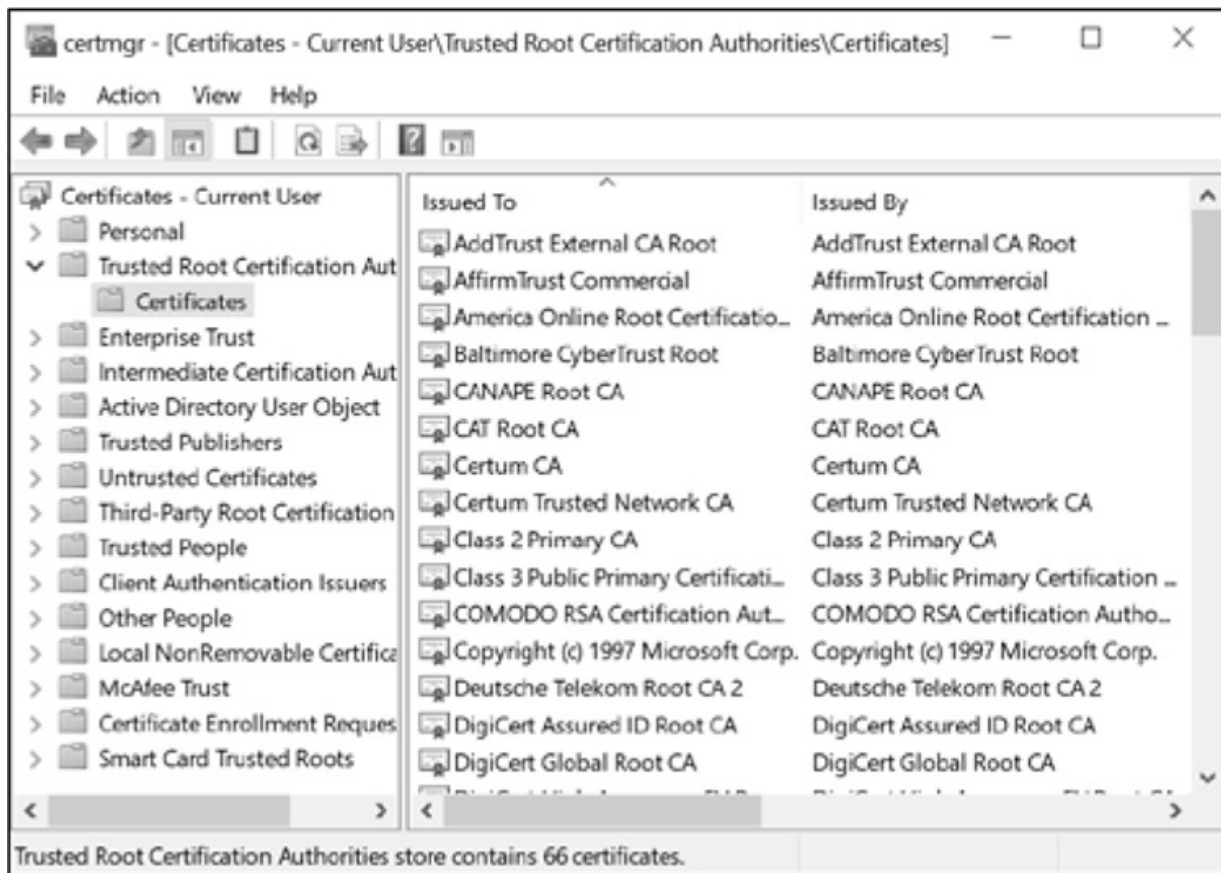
certmgr - [Certificates - Current User\Trusted Root Certification Authorities\Certificates]

File Action View Help

Certificates - Current User
Personal
Trusted Root Certification Aut
Certificates
Enterprise Trust
Intermediate Certification Aut
Active Directory User Object
Trusted Publishers
Untrusted Certificates
Third-Party Root Certification
Trusted People
Client Authentication Issuers
Other People
Local NonRemovable Certifica
McAfee Trust
Certificate Enrollment Reques
Smart Card Trusted Roots

| Issued To | Issued By |
|---|---|
| AddTrust External CA Root | AddTrust External CA Root |
| AffirmTrust Commercial | AffirmTrust Commercial |
| America Online Root Certificatio... | America Online Root Certification ... |
| Baltimore CyberTrust Root | Baltimore CyberTrust Root |
| CANAPE Root CA | CANAPE Root CA |
| CAT Root CA | CAT Root CA |
| Certum CA | Certum CA |
| Certum Trusted Network CA | Certum Trusted Network CA |
| Class 2 Primary CA | Class 2 Primary CA |
| Class 3 Public Primary Certificati... | Class 3 Public Primary Certification ... |
| COMODO RSA Certification Aut... | COMODO RSA Certification Autho... |
| Copyright (c) 1997 Microsoft Corp. | Copyright (c) 1997 Microsoft Corp. |
| Deutsche Telekom Root CA 2 | Deutsche Telekom Root CA 2 |
| DigiCert Assured ID Root CA | DigiCert Assured ID Root CA |
| DigiCert Global Root CA | DigiCert Global Root CA |
| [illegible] | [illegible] |

Trusted Root Certification Authorities store contains 66 certificates.